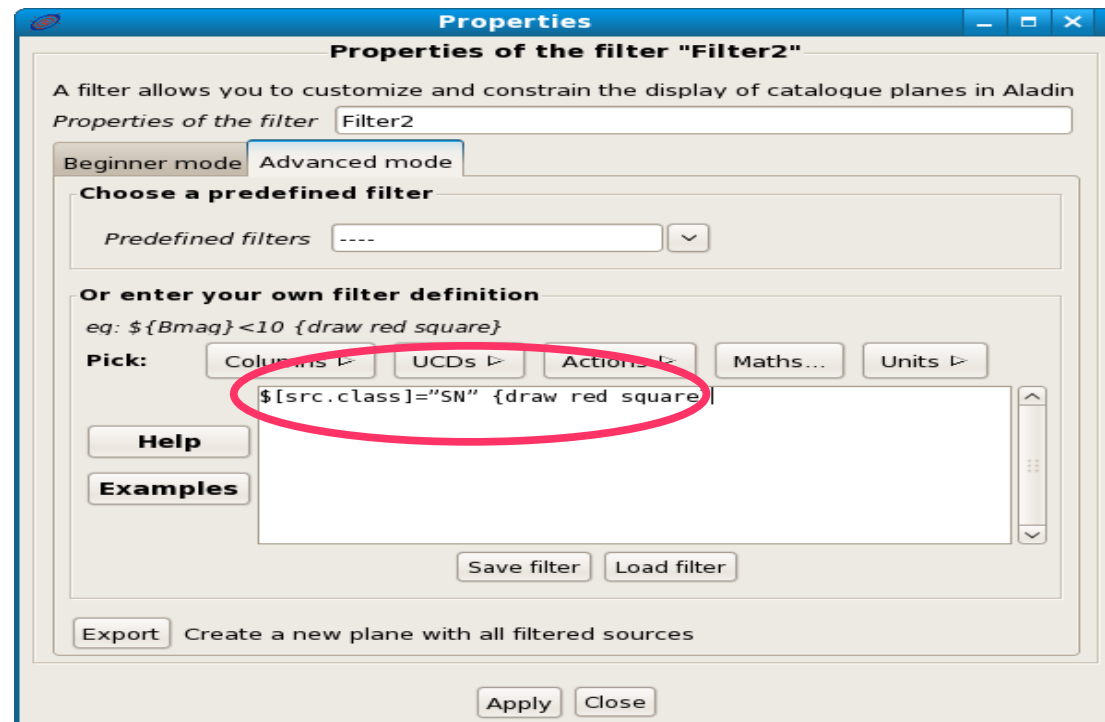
Properties

Properties of the filter "Filter2"

A filter allows you to customize and constrain the display of catalogue planes in Aladin

Properties of the filter Filter2

Beginner mode | Advanced mode

Choose a predefined filter

Predefined filters ----

Or enter your own filter definition

eg: ${Bmag}<10 {draw red square}

Pick: Columns ▷ UCDs ▷ Actions ▷ Maths... Units ▷

$[src.class]="SN" {draw red square}

Help

Examples

Save filter Load filter

Export Create a new plane with all filtered sources

Apply Close